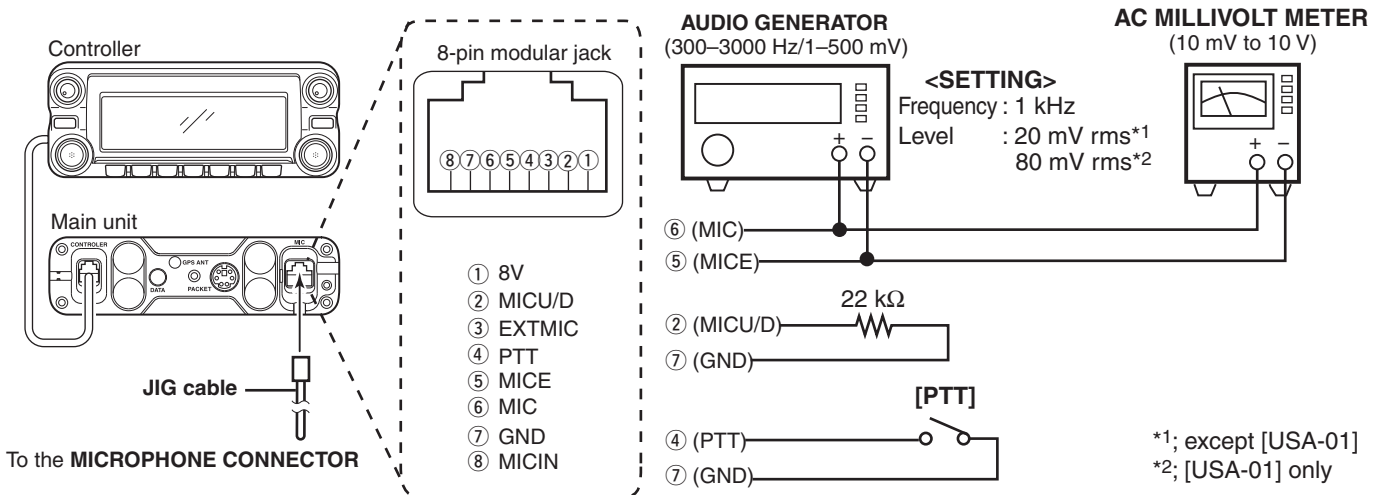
Controller

Main unit

CONTROLER

GPS ANT

DATA

PACKET

MIC

JIG cable

To the MICROPHONE CONNECTOR

8-pin modular jack

⑧⑦⑥⑤④③②①

① 8V
② MICU/D
③ EXTMIC
④ PTT
⑤ MICE
⑥ MIC
⑦ GND
⑧ MICIN

AUDIO GENERATOR
(300–3000 Hz/1–500 mV)

<SETTING>
Frequency : 1 kHz
Level : 20 mV rms*1
80 mV rms*2

AC MILLIVOLT METER
(10 mV to 10 V)

+ –

+ –

⑥ (MIC)
⑤ (MICE)

22 kΩ

② (MICU/D)
⑦ (GND)

[PTT]

④ (PTT)
⑦ (GND)

*1; except [USA-01]
*2; [USA-01] only